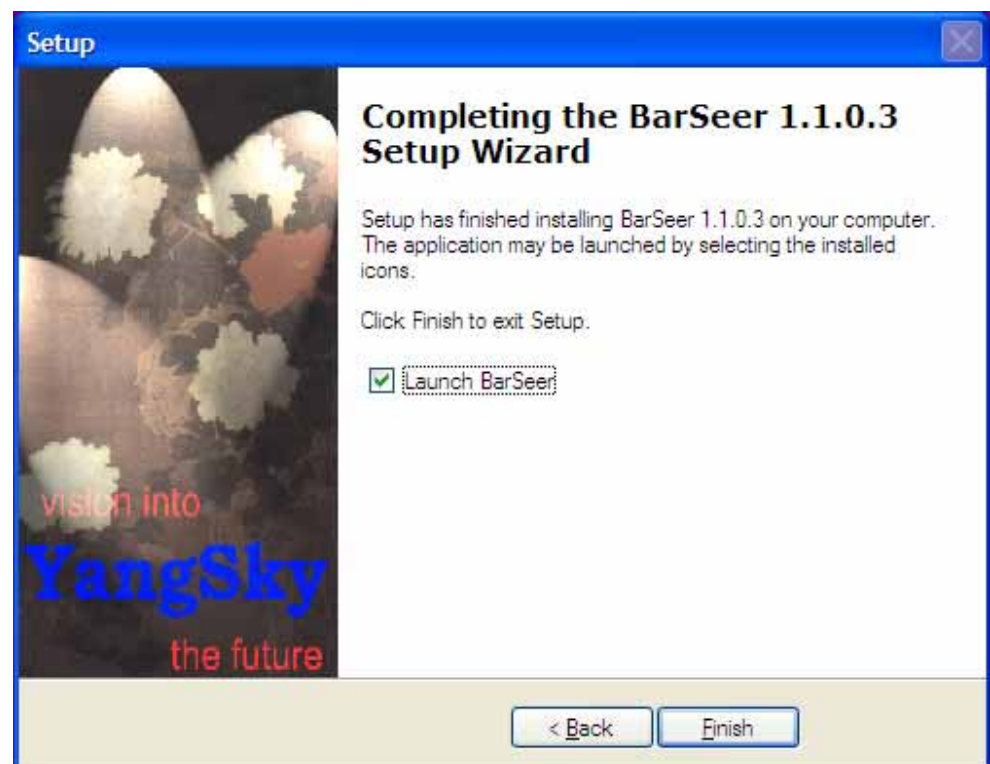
Setup

vision into
YangSky
the future

Completing the BarSeer 1.1.0.3 Setup Wizard

Setup has finished installing BarSeer 1.1.0.3 on your computer. The application may be launched by selecting the installed icons.

Click Finish to exit Setup.

Launch BarSeer

< Back
Finish